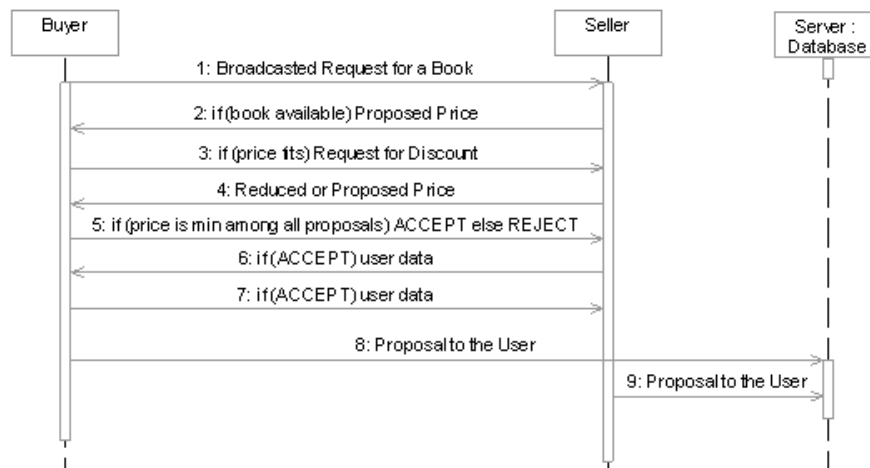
Buyer

Seller

Server : Database

1: Broadcasted Request for a Book

2: if (book available) Proposed Price

3: if (price fits) Request for Discount

4: Reduced or Proposed Price

5: if (price is min among all proposals) ACCEPT else REJECT

6: if(ACCEPT) user data

7: if(ACCEPT) user data

8: Proposal to the User

9: Proposal to the User